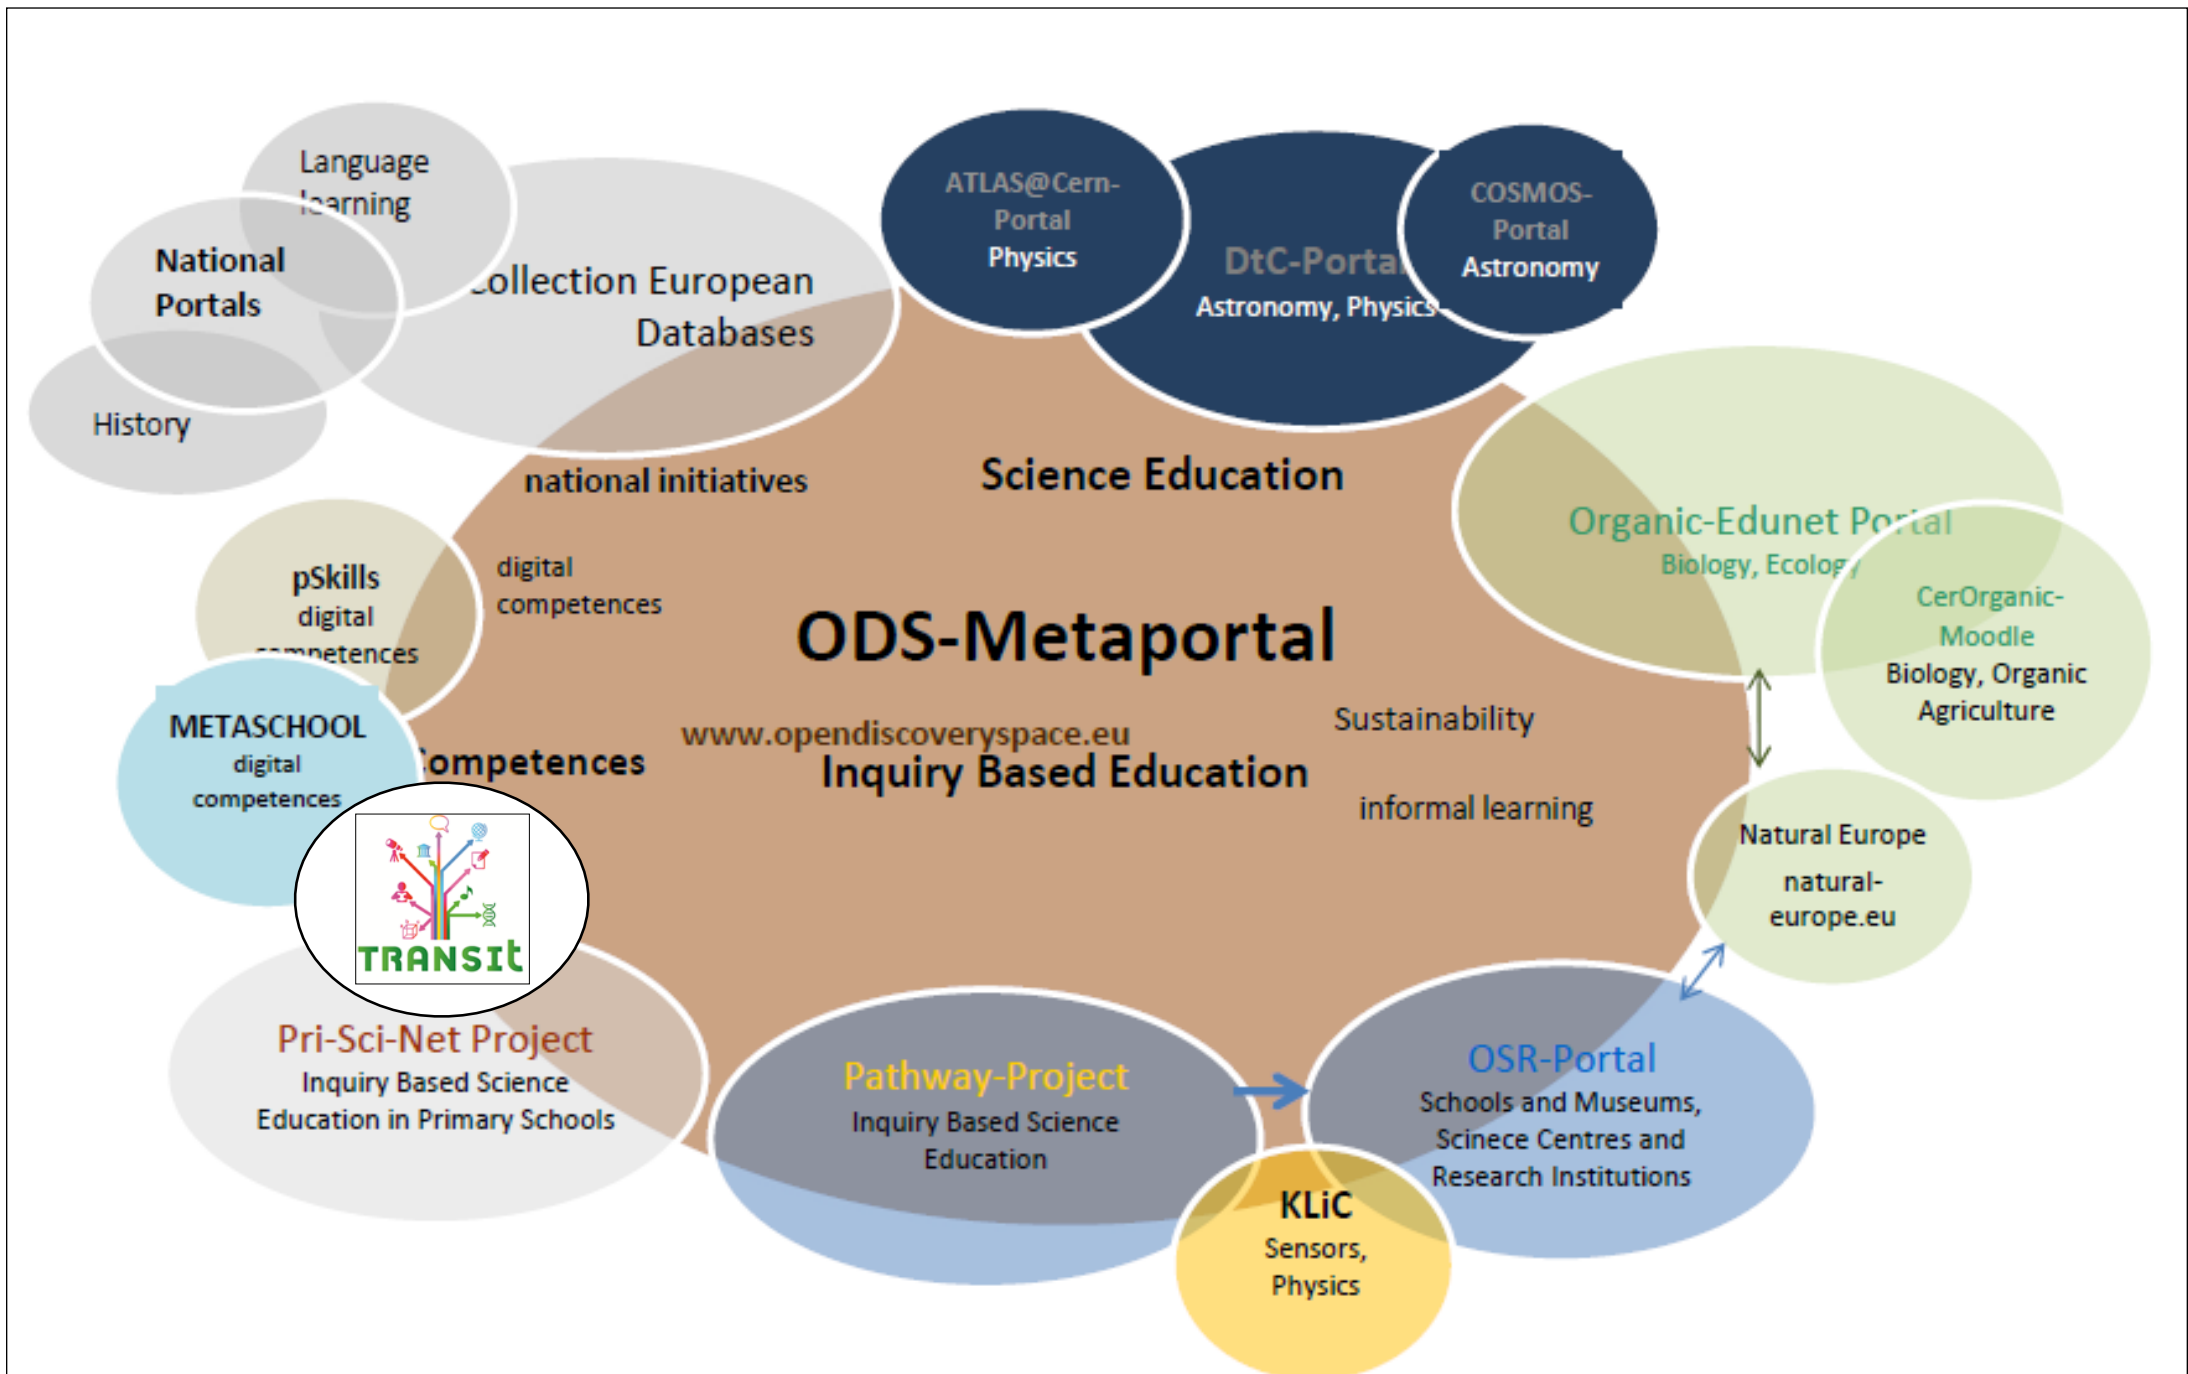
Language learning

National Portals

History

Collection European Databases

ATLAS@Cern-Portal
Physics

DtC-Portal
Astronomy, Physics

COSMOS-Portal
Astronomy

national initiatives

Science Education

Organic-Edunet Portal
Biology, Ecology

CerOrganic-Moodle
Biology, Organic Agriculture

pSkills
digital competences

digital competences

ODS-Metaportal

METASCHOOL
digital competences

Competences

www.opendiscoveryspace.eu

Inquiry Based Education

Sustainability

informal learning

Natural Europe
natural-europe.eu

TRANSIt

Pri-Sci-Net Project
Inquiry Based Science Education in Primary Schools

Pathway-Project
Inquiry Based Science Education

OSR-Portal
Schools and Museums, Scinece Centres and Research Institutions

KLiC
Sensors, Physics